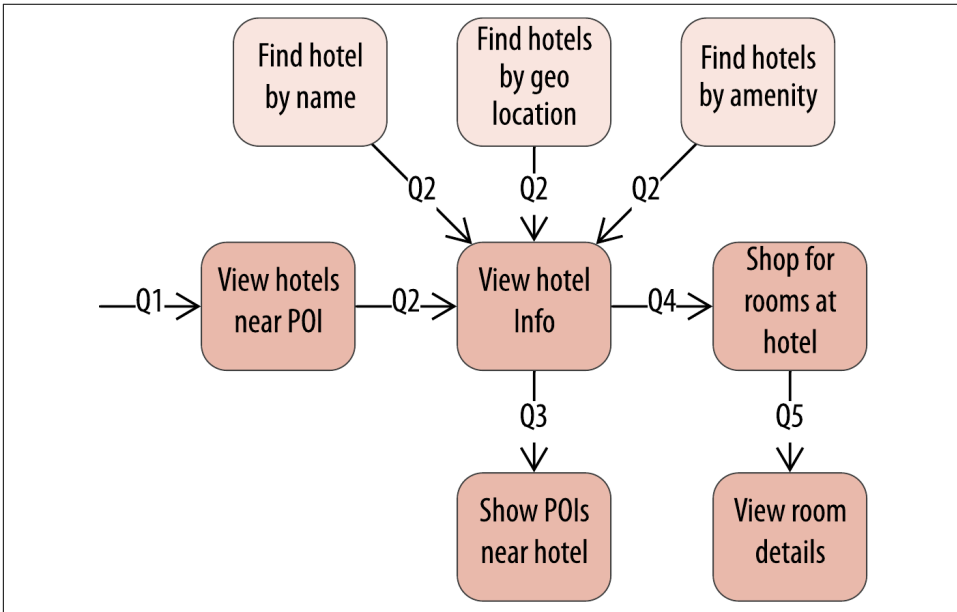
Find hotel by name

Find hotels by geo location

Find hotels by amenity

Q2

Q2

Q2

Q1

View hotels near POI

Q2

View hotel Info

Q4

Shop for rooms at hotel

Q3

Q5

Show POIs near hotel

View room details